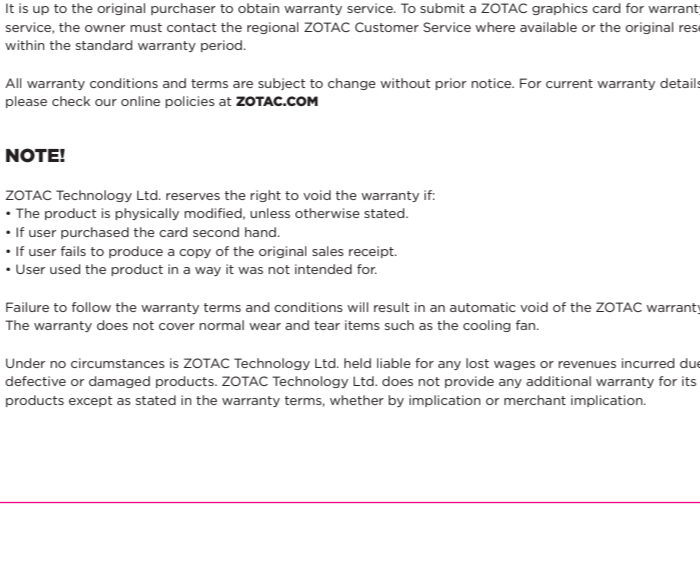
It is up to the original purchaser to obtain warranty service. To submit a ZOTAC graphics card for warrant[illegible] service, the owner must contact the regional ZOTAC Customer Service where available or the original res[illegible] within the standard warranty period.

All warranty conditions and terms are subject to change without prior notice. For current warranty detail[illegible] please check our online policies at ZOTAC.COM

NOTE!

ZOTAC Technology Ltd. reserves the right to void the warranty if:
• The product is physically modified, unless otherwise stated.
• If user purchased the card second hand.
• If user fails to produce a copy of the original sales receipt.
• User used the product in a way it was not intended for.

Failure to follow the warranty terms and conditions will result in an automatic void of the ZOTAC warrant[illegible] The warranty does not cover normal wear and tear items such as the cooling fan.

Under no circumstances is ZOTAC Technology Ltd. held liable for any lost wages or revenues incurred du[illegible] defective or damaged products. ZOTAC Technology Ltd. does not provide any additional warranty for its products except as stated in the warranty terms, whether by implication or merchant implication.